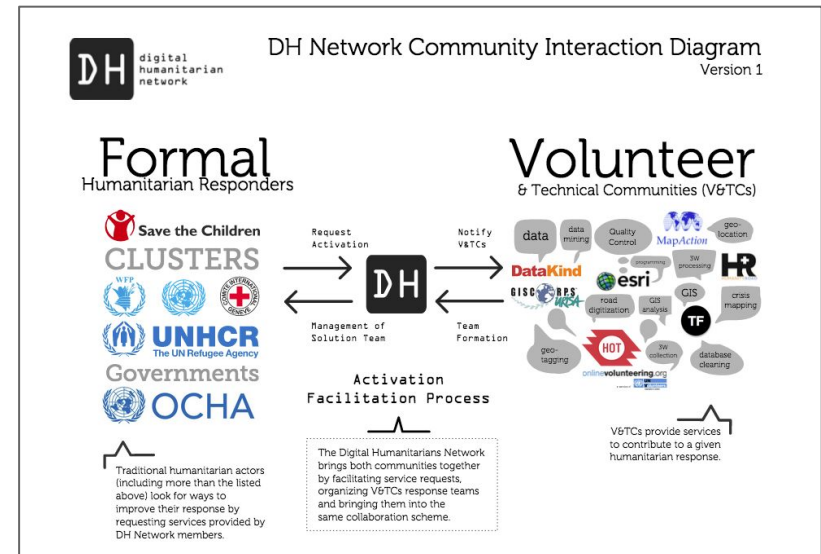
DH digital humanitarian network

DH Network Community Interaction Diagram
Version 1

Formal
Humanitarian Responders

Save the Children
CLUSTERS
WFP
COMITE INTERNATIONAL GENEVE
UNHCR
The UN Refugee Agency
Governments
OCHA

Traditional humanitarian actors (including more than the listed above) look for ways to improve their response by requesting services provided by DH Network members.

Request Activation

Management of Solution Team

DH

Notify V&TCs

Team Formation

Activation Facilitation Process

The Digital Humanitarians Network brings both communities together by facilitating service requests, organizing V&TCs response teams and bringing them into the same collaboration scheme.

Volunteer
& Technical Communities (V&TCs)

data
data mining
Quality Control
MapAction
geo-location
DataKind
programming
esri
3W processing
HR
GISCORPS
URSA
road digitization
GIS analysis
GIS
crisis mapping
TF
geo-tagging
HOT
3W collection
database cleaning
onlinevolunteering.org

V&TCs provide services to contribute to a given humanitarian response.